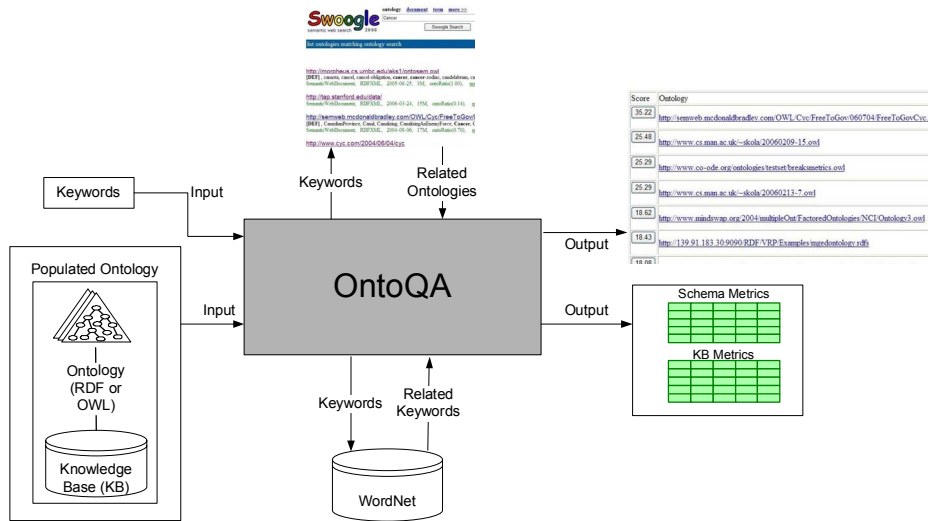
Swoogle semantic web search 2006

ontology document term more>>

Cancer

Swoogle Search

list ontologies matching ontology search

http://morpheus.cs.umbc.edu/aks1/ontosem.owl
[DEF] ... cancer, cancel-obligation, cancer, cancer-zodiac, candelabrum, ca
SemanticWebDocument, 2005-06-25, 3M, ontoRatio(1.00),

http://tap.stanford.edu/data/
SemanticWebDocument, RDFXML, 2005-03-24, 15M, ontoRatio(0.14),

http://semweb.mcdonaldbradley.com/OWL/Cyc/FreeToGov/
[DEF] CancelingProcess, Canal, Canalizing, CancelingAdvance, Cancer, C
SemanticWebDocument, RDFXML, 2004-06-06, 17M, ontoRatio(0.70),

http://www.cyc.com/2004/06/04/cyc

| Score | Ontology |
|---|---|
| 35.22 | http://semweb.mcdonaldbradley.com/OWL/Cyc/FreeToGov/060704/FreeToGovCyc. |
| 25.48 | http://www.cs.man.ac.uk/~skola/20060209-15.owl |
| 25.29 | http://www.co-ode.org/ontologies/testset/breakmetrics.owl |
| 25.29 | http://www.cs.man.ac.uk/~skola/20060213-7.owl |
| 18.62 | http://www.mindswap.org/2004/multipleOnt/FactoredOntologies/NCI/Ontology3.owl |
| 18.43 | http://139.91.183.30:9090/RDF/VRP/Examples/mgedontology.rdfs |
| 18.08 | |

Keywords

Input

Keywords

Related Ontologies

Output

Populated Ontology

Input

OntoQA

Output

Schema Metrics

KB Metrics

Ontology (RDF or OWL)

Knowledge Base (KB)

Keywords

Related Keywords

WordNet